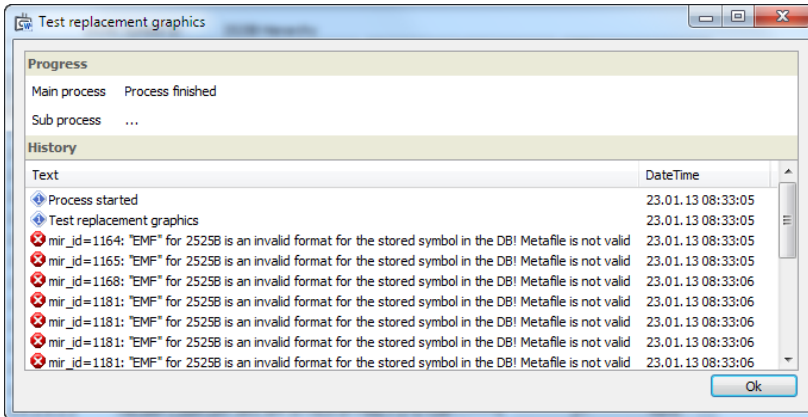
Test replacement graphics

Progress

Main process Process finished

Sub process ...

History

| Text | DateTime |
|---|---|
| Process started | 23.01.13 08:33:05 |
| Test replacement graphics | 23.01.13 08:33:05 |
| mir_id=1164: "EMF" for 2525B is an invalid format for the stored symbol in the DB! Metafile is not valid | 23.01.13 08:33:05 |
| mir_id=1165: "EMF" for 2525B is an invalid format for the stored symbol in the DB! Metafile is not valid | 23.01.13 08:33:05 |
| mir_id=1168: "EMF" for 2525B is an invalid format for the stored symbol in the DB! Metafile is not valid | 23.01.13 08:33:06 |
| mir_id=1181: "EMF" for 2525B is an invalid format for the stored symbol in the DB! Metafile is not valid | 23.01.13 08:33:06 |
| mir_id=1181: "EMF" for 2525B is an invalid format for the stored symbol in the DB! Metafile is not valid | 23.01.13 08:33:06 |
| mir_id=1181: "EMF" for 2525B is an invalid format for the stored symbol in the DB! Metafile is not valid | 23.01.13 08:33:06 |
| mir_id=1181: "EMF" for 2525B is an invalid format for the stored symbol in the DB! Metafile is not valid | 23.01.13 08:33:06 |

Ok